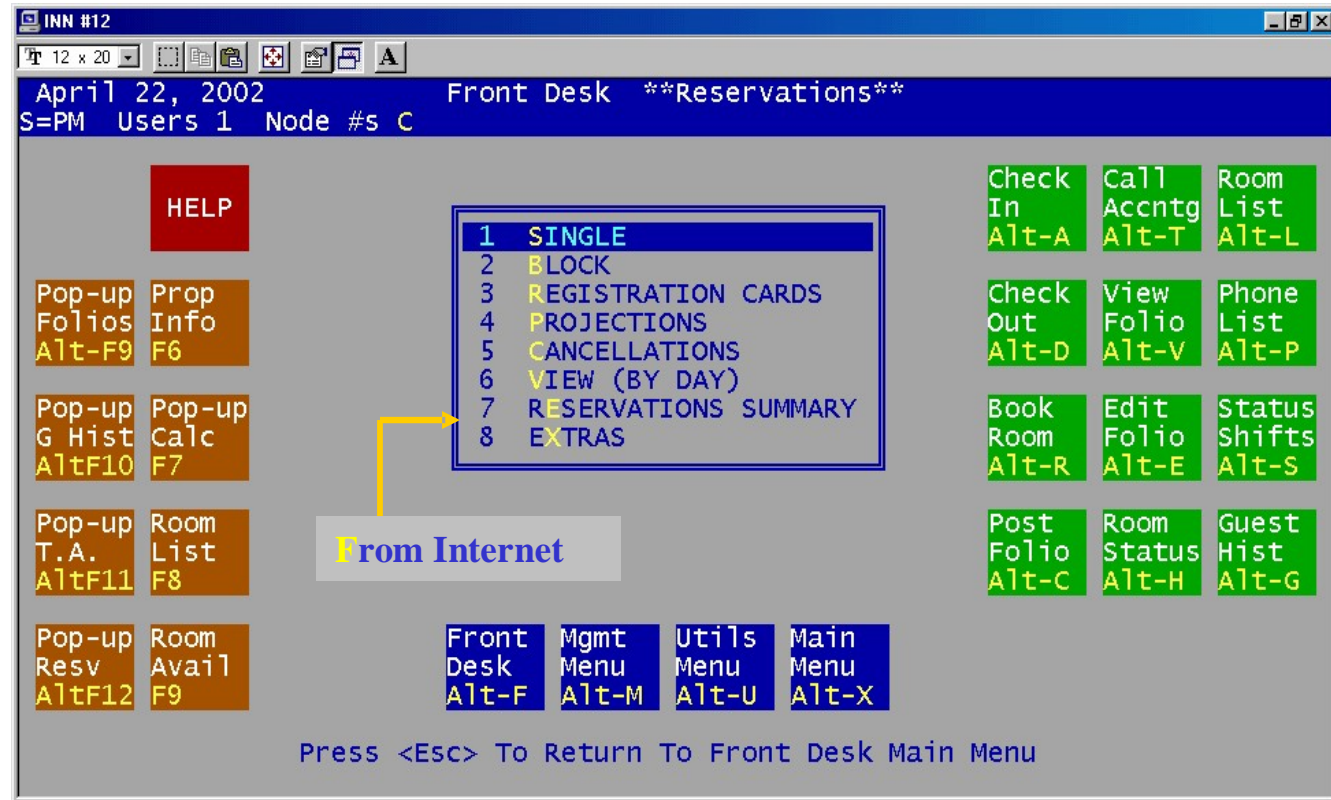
INN #12

12 x 20

April 22, 2002 Front Desk **Reservations**
S=PM Users 1 Node #s C

HELP

Pop-up Folios Alt-F9

Prop Info F6

Pop-up G Hist AltF10

Pop-up Calc F7

Pop-up T.A. AltF11

Room List F8

Pop-up Resv AltF12

Room Avail F9

1 SINGLE
2 BLOCK
3 REGISTRATION CARDS
4 PROJECTIONS
5 CANCELLATIONS
6 VIEW (BY DAY)
7 RESERVATIONS SUMMARY
8 EXTRAS

From Internet

Check In Alt-A

Call Accntg Alt-T

Room List Alt-L

Check Out Alt-D

View Folio Alt-V

Phone List Alt-P

Book Room Alt-R

Edit Folio Alt-E

Status Shifts Alt-S

Post Folio Alt-C

Room Status Alt-H

Guest Hist Alt-G

Front Desk Alt-F

Mgmt Menu Alt-M

Utils Menu Alt-U

Main Menu Alt-X

Press <Esc> To Return To Front Desk Main Menu